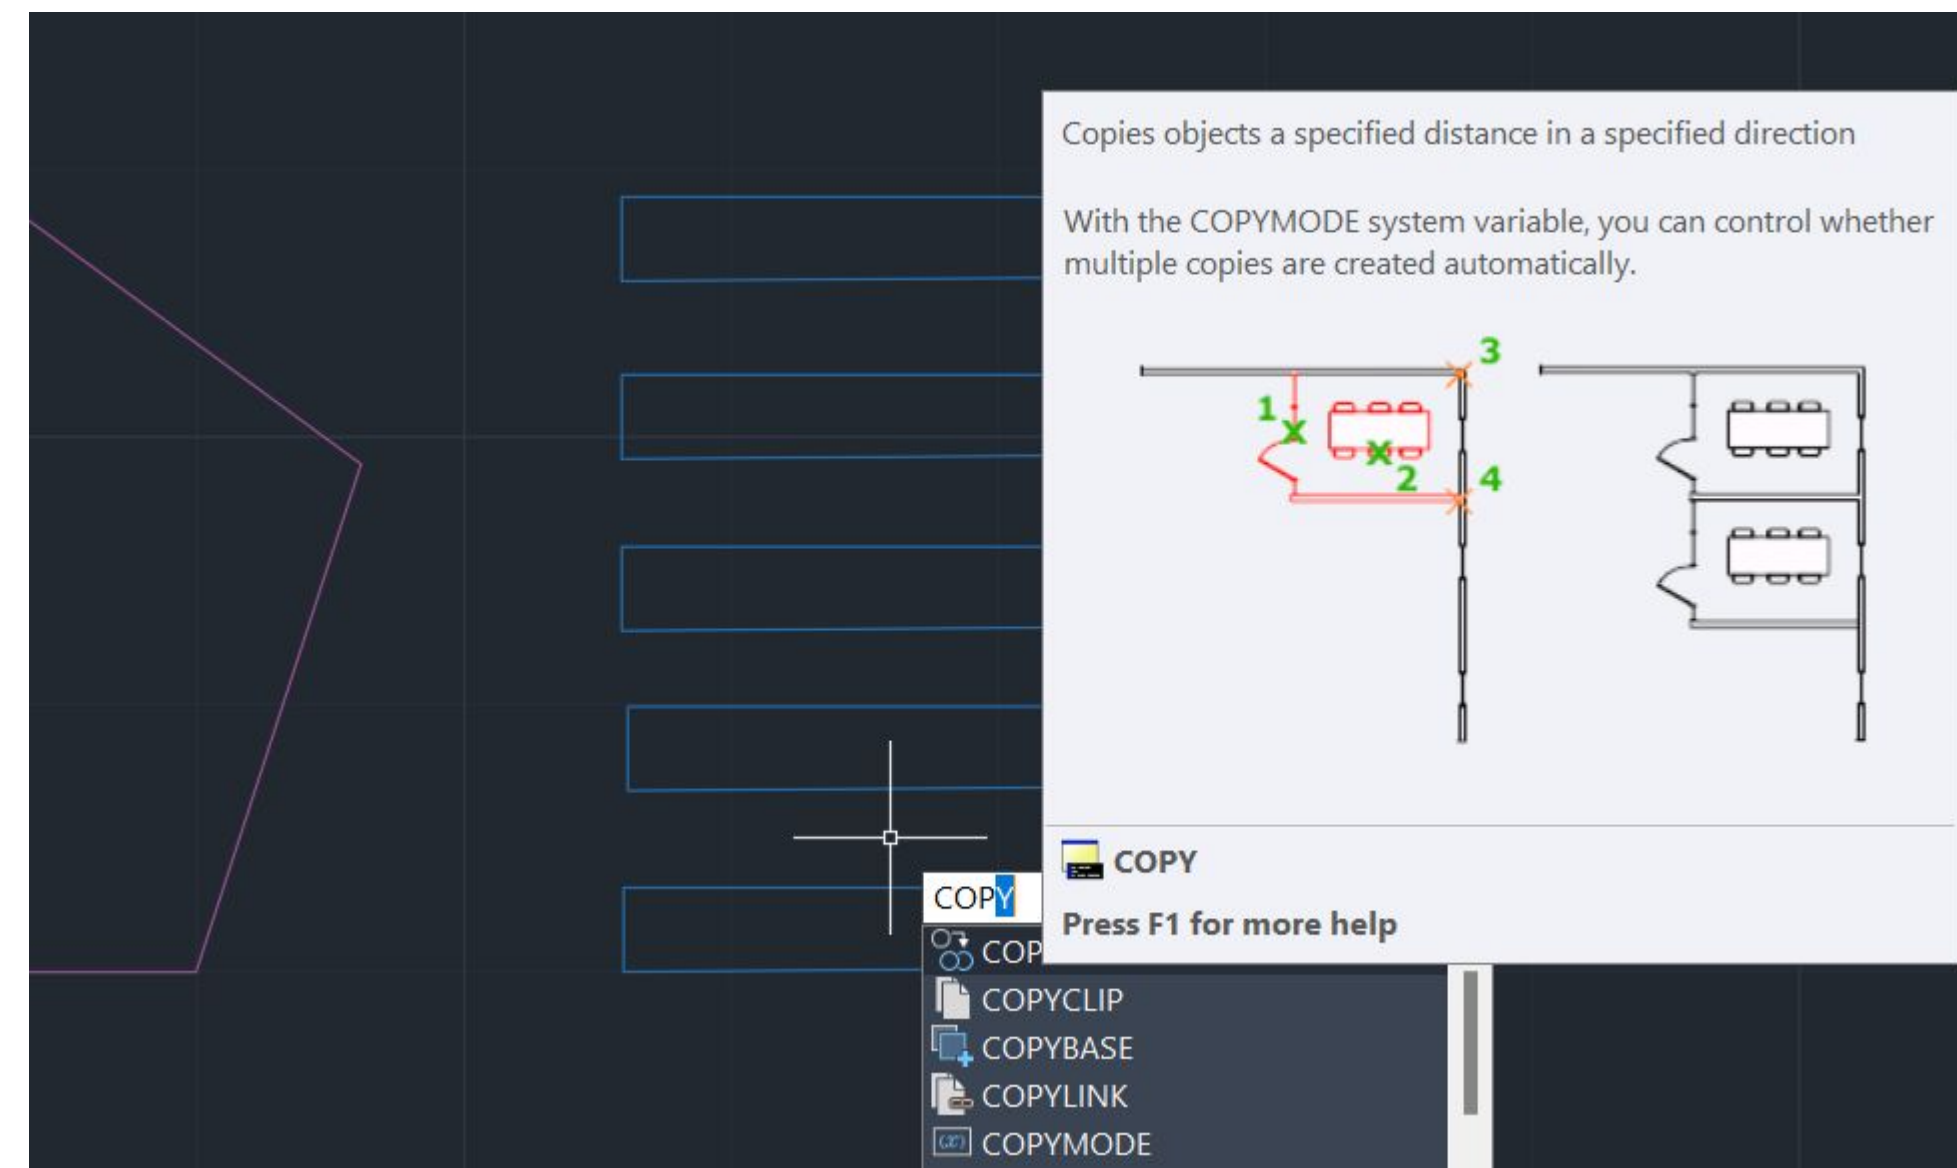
Copies objects a specified distance in a specified direction

With the COPYMODE system variable, you can control whether multiple copies are created automatically.

3
1
2
4

COPY

Press F1 for more help

COPY

COP

COPYCLIP

COPYBASE

COPYLINK

COPYMODE